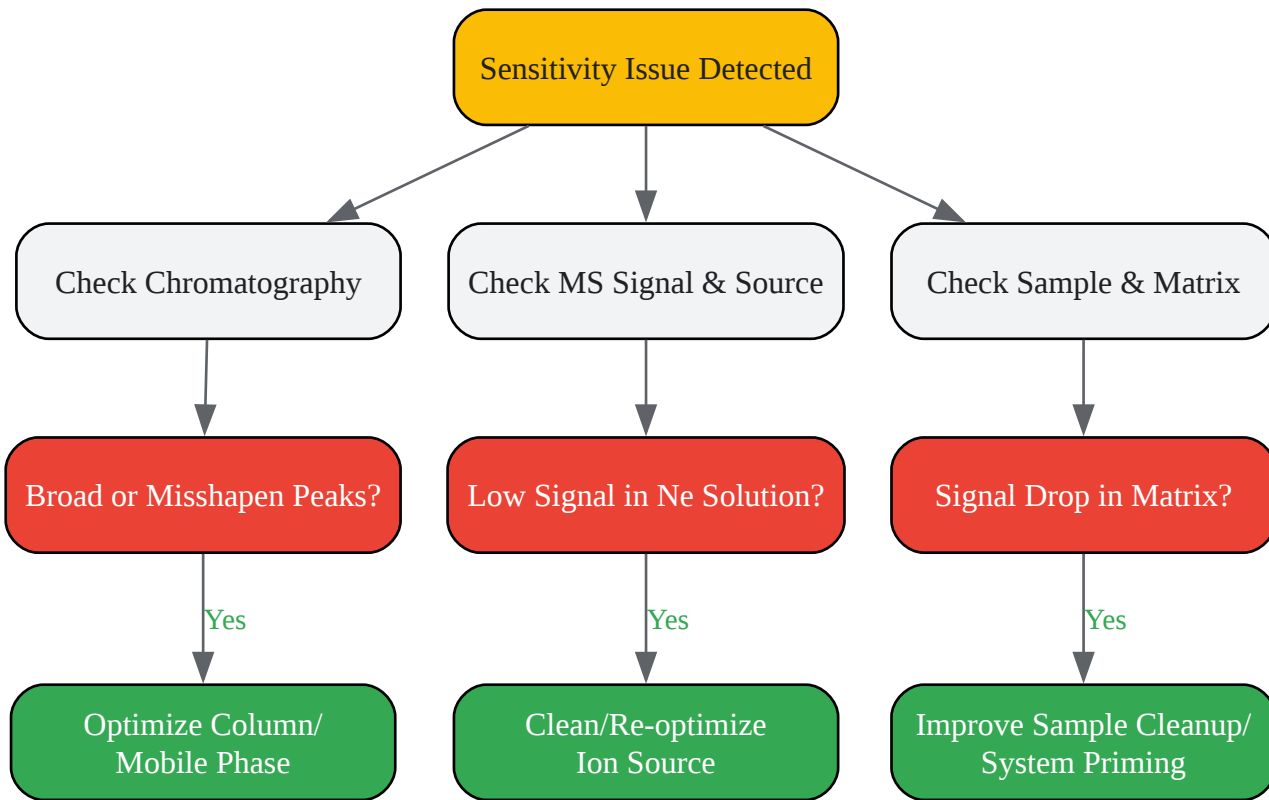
Sensitivity Issue Detected

Check Chromatography

Check MS Signal & Source

Check Sample & Matrix

Broad or Misshapen Peaks?

Low Signal in Ne Solution?

Signal Drop in Matrix?

Yes

Yes

Yes

Optimize Column/ Mobile Phase

Clean/Re-optimize Ion Source

Improve Sample Cleanup/ System Priming